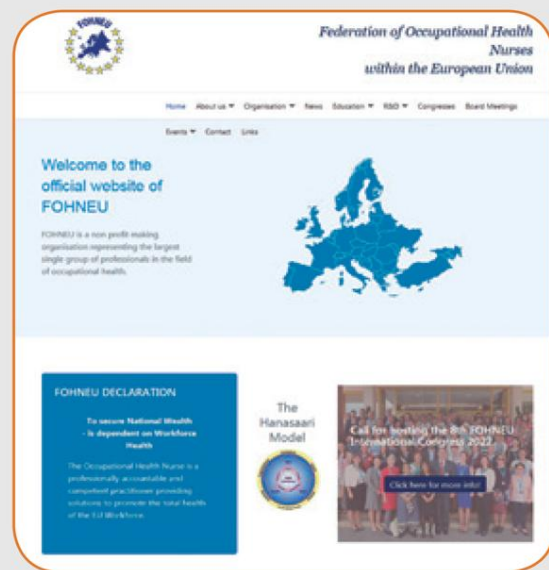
FOHNEU

Federation of Occupational Health Nurses within the European Union

Home About us ▼ Organisation ▼ News Education ▼ R&D ▼ Congresses Board Meetings Events ▼ Contact Links

Welcome to the official website of FOHNEU

FOHNEU is a non profit making organisation representing the largest single group of professionals in the field of occupational health.

FOHNEU DECLARATION

To secure National Wealth - is dependent on Workforce Health

The Occupational Health Nurse is a professionally accountable and competent practitioner providing solutions to promote the total health of the EU Workforce.

The Hanasaari Model

Call for hosting the 8th FOHNEU International Congress 2022

Click here for more info!